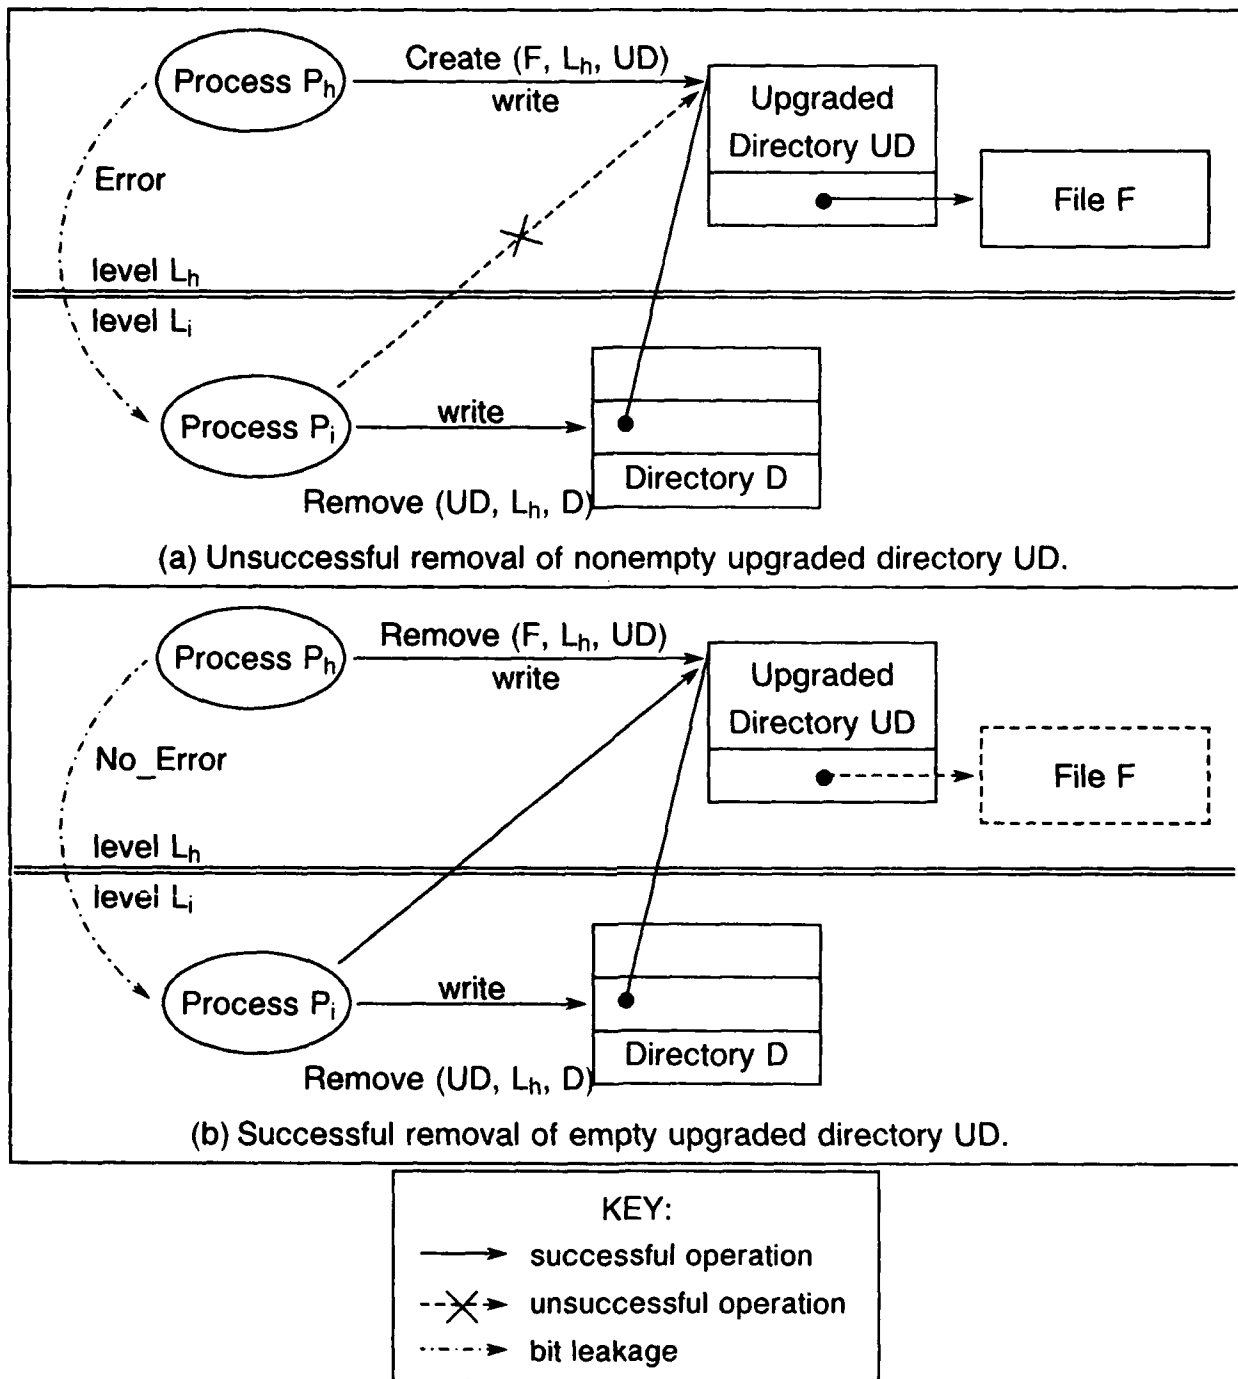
Process $P_h$

Create (F, $L_h$, UD)

write

Upgraded Directory UD

File F

Error

level $L_h$

level $L_i$

Process $P_i$

write

Directory D

Remove (UD, $L_h$, D)

(a) Unsuccessful removal of nonempty upgraded directory UD.

Process $P_h$

Remove (F, $L_h$, UD)

write

Upgraded Directory UD

File F

No_Error

level $L_h$

level $L_i$

Process $P_i$

write

Directory D

Remove (UD, $L_h$, D)

(b) Successful removal of empty upgraded directory UD.

KEY:

successful operation

unsuccessful operation

bit leakage